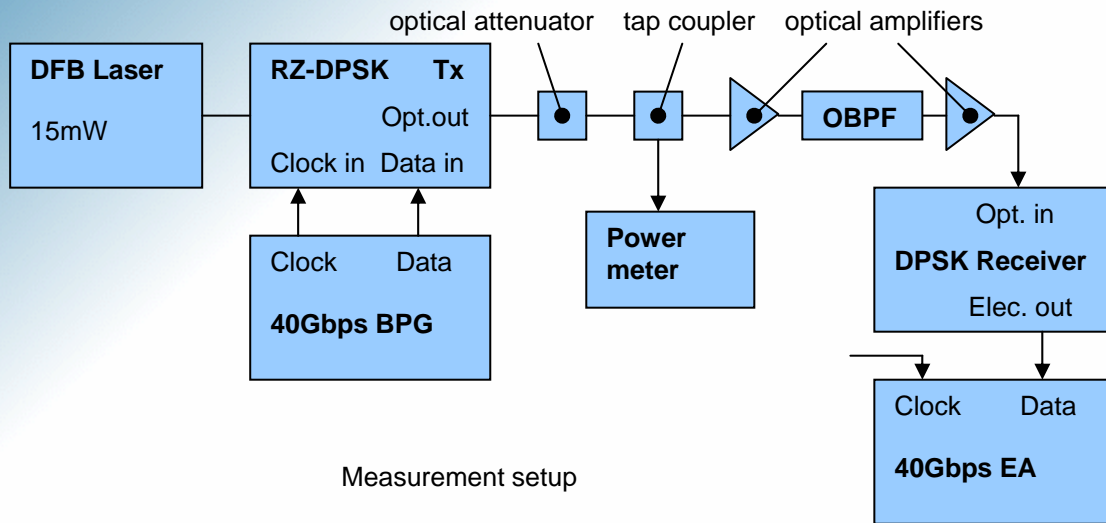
optical attenuator tap coupler optical amplifiers

DFB Laser
15mW

RZ-DPSK Tx
Opt.out
Clock in Data in

OBPF

Clock Data
40Gbps BPG

Power meter

Opt. in
DPSK Receiver
Elec. out

Clock Data
40Gbps EA

Measurement setup